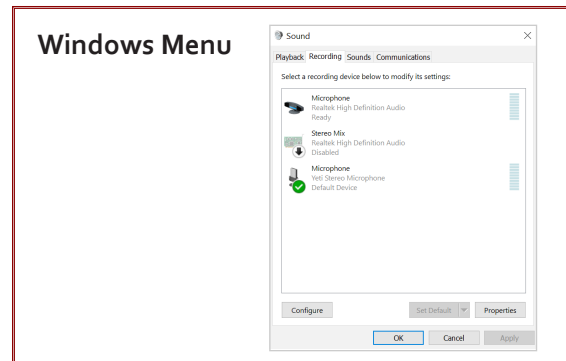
Windows Menu

Sound

×

Playback Recording Sounds Communications

Select a recording device below to modify its settings:

Microphone
Realtek High Definition Audio
Ready

Stereo Mix
Realtek High Definition Audio
Disabled

Microphone
Yeti Stereo Microphone
Default Device

Configure

Set Default

Properties

OK

Cancel

Apply